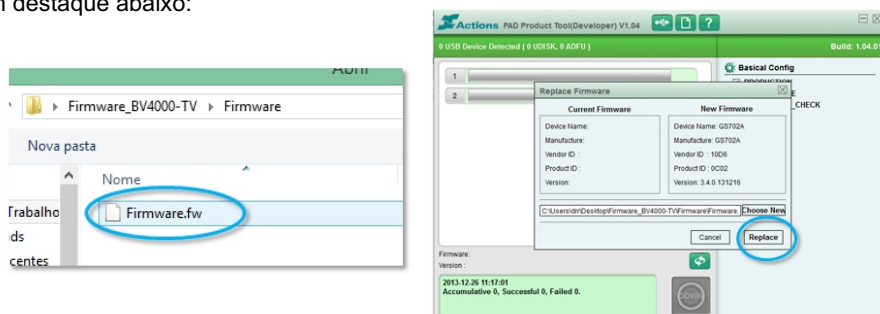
n destaque abaixo:

Abrir

Firmware_BV4000-TV ▸ Firmware

Nova pasta

Nome

Trabalho

ds

centes

Firmware.fw

Actions PAD Product Tool(Developer) V1.04

0 USB Device Detected ( 0 UDISK, 0 ADFU )

Build: 1.04.0

1

2

Basical Config

PRODUCTION

E

_CHECK

Replace Firmware

| Current Firmware | New Firmware |
|---|---|
| Device Name: | Device Name: GS702A |
| Manufacture: | Manufacture: GS702A |
| Vendor ID : | Vendor ID : 10D6 |
| Product ID : | Product ID : 0C02 |
| Version: | Version: 3.4.0.131216 |

C:\Users\dn\Desktop\Firmware_BV4000-TV\Firmware\Firmware.

Choose New

Cancel

Replace

Firmware:

Version :

2013-12-26 11:17:01

Accumulative 0, Successful 0, Failed 0.